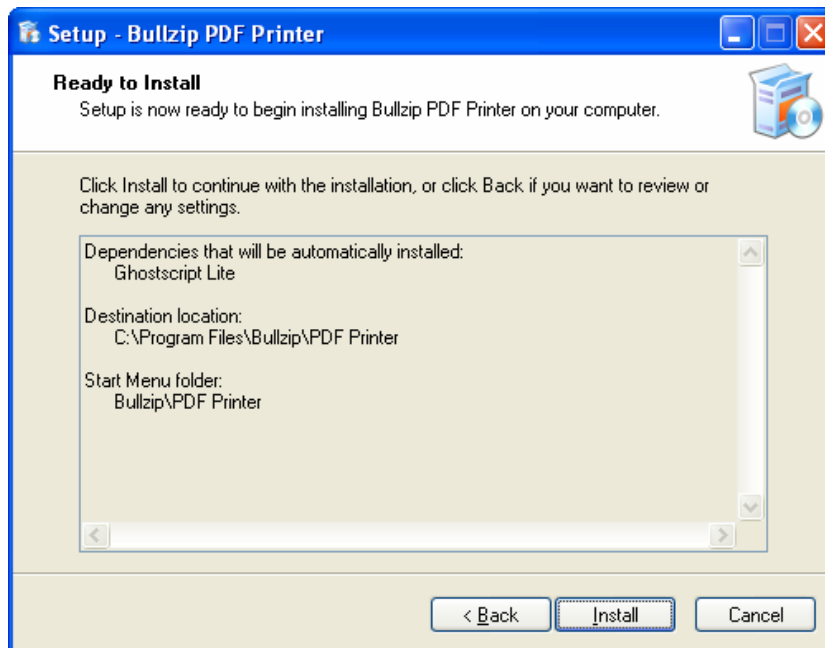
Setup - Bullzip PDF Printer

Ready to Install
Setup is now ready to begin installing Bullzip PDF Printer on your computer.

Click Install to continue with the installation, or click Back if you want to review or change any settings.

Dependencies that will be automatically installed:
Ghostscript Lite

Destination location:
C:\Program Files\Bullzip\PDF Printer

Start Menu folder:
Bullzip\PDF Printer

< Back
Install
Cancel